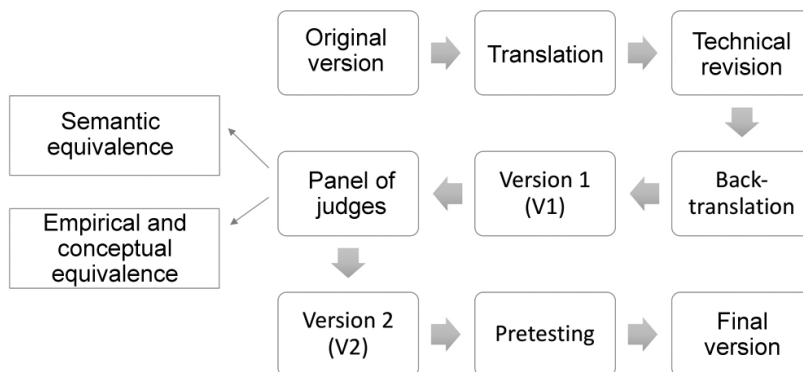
Original version

Translation

Technical revision

Back-translation

Version 1 (V1)

Panel of judges

Semantic equivalence

Empirical and conceptual equivalence

Version 2 (V2)

Pretesting

Final version